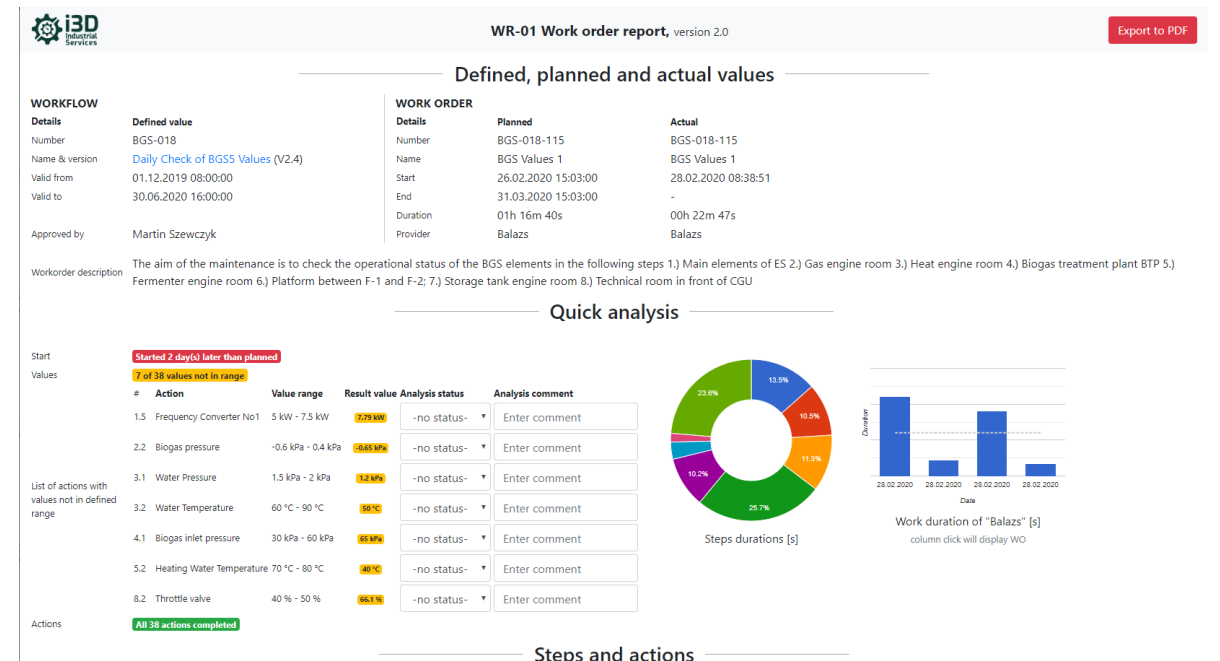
i3D Industrial Services

WR-01 Work order report, version 2.0

Export to PDF

Defined, planned and actual values

WORKFLOW

| Details | Defined value |
|---|---|
| Number | BGS-018 |
| Name & version | Daily Check of BGS5 Values (V2.4) |
| Valid from | 01.12.2019 08:00:00 |
| Valid to | 30.06.2020 16:00:00 |
| Approved by | Martin Szewczyk |

WORK ORDER

| Details | Planned | Actual |
|---|---|---|
| Number | BGS-018-115 | BGS-018-115 |
| Name | BGS Values 1 | BGS Values 1 |
| Start | 26.02.2020 15:03:00 | 28.02.2020 08:38:51 |
| End | 31.03.2020 15:03:00 | - |
| Duration | 01h 16m 40s | 00h 22m 47s |
| Provider | Balazs | Balazs |

Workorder description The aim of the maintenance is to check the operational status of the BGS elements in the following steps 1.) Main elements of ES 2.) Gas engine room 3.) Heat engine room 4.) Biogas treatment plant BTP 5.) Fermenter engine room 6.) Platform between F-1 and F-2; 7.) Storage tank engine room 8.) Technical room in front of CGU

Quick analysis

Start Started 2 day(s) later than planned

Values 7 of 38 values not in range

List of actions with values not in defined range

| # | Action | Value range | Result value | Analysis status | Analysis comment |
|---|---|---|---|---|---|
| 1.5 | Frequency Converter No1 | 5 kW - 7.5 kW | 7.79 kW | -no status- | Enter comment |
| 2.2 | Biogas pressure | -0.6 kPa - 0.4 kPa | -0.65 kPa | -no status- | Enter comment |
| 3.1 | Water Pressure | 1.5 kPa - 2 kPa | 1.2 kPa | -no status- | Enter comment |
| 3.2 | Water Temperature | 60 °C - 90 °C | 50 °C | -no status- | Enter comment |
| 4.1 | Biogas inlet pressure | 30 kPa - 60 kPa | 65 kPa | -no status- | Enter comment |
| 5.2 | Heating Water Temperature | 70 °C - 80 °C | 40 °C | -no status- | Enter comment |
| 8.2 | Throttle valve | 40 % - 50 % | 66.1 % | -no status- | Enter comment |

Actions All 38 actions completed

13.5%
10.5%
11.3%
25.7%
10.2%
23.6%

Steps durations [s]

Duration
28.02.2020 28.02.2020 28.02.2020 28.02.2020
Date

Work duration of "Balazs" [s]
column click will display WO

Steps and actions